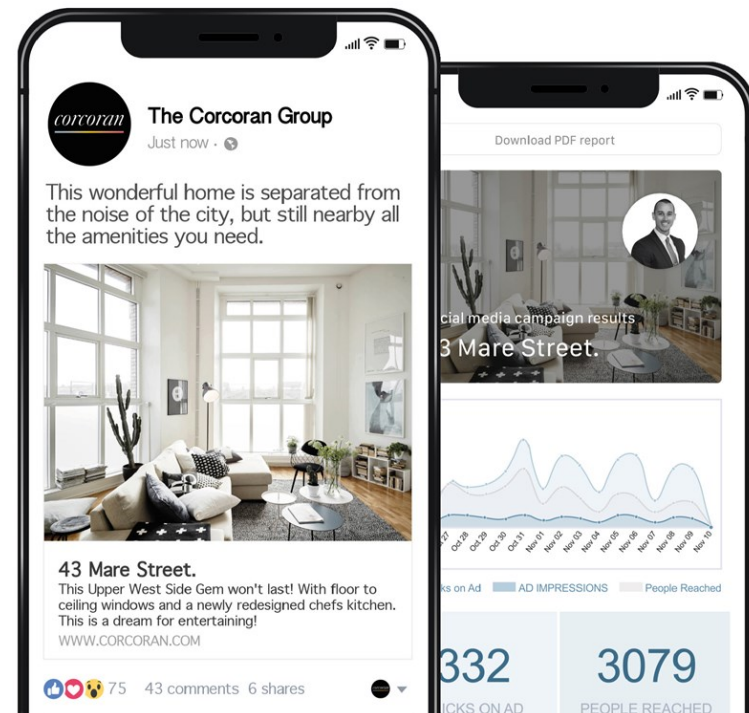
corcoran

The Corcoran Group
Just now ·

This wonderful home is separated from the noise of the city, but still nearby all the amenities you need.

43 Mare Street.
This Upper West Side Gem won't last! With floor to ceiling windows and a newly redesigned chefs kitchen. This is a dream for entertaining!
WWW.CORCORAN.COM

75 43 comments 6 shares

Download PDF report

cial media campaign results
3 Mare Street.

Oct 27 Oct 28 Oct 29 Oct 30 Oct 31 Nov 01 Nov 02 Nov 03 Nov 04 Nov 05 Nov 06 Nov 07 Nov 08 Nov 09 Nov 10

ks on Ad AD IMPRESSIONS People Reached

332
ICKS ON AD

3079
PEOPLE REACHED